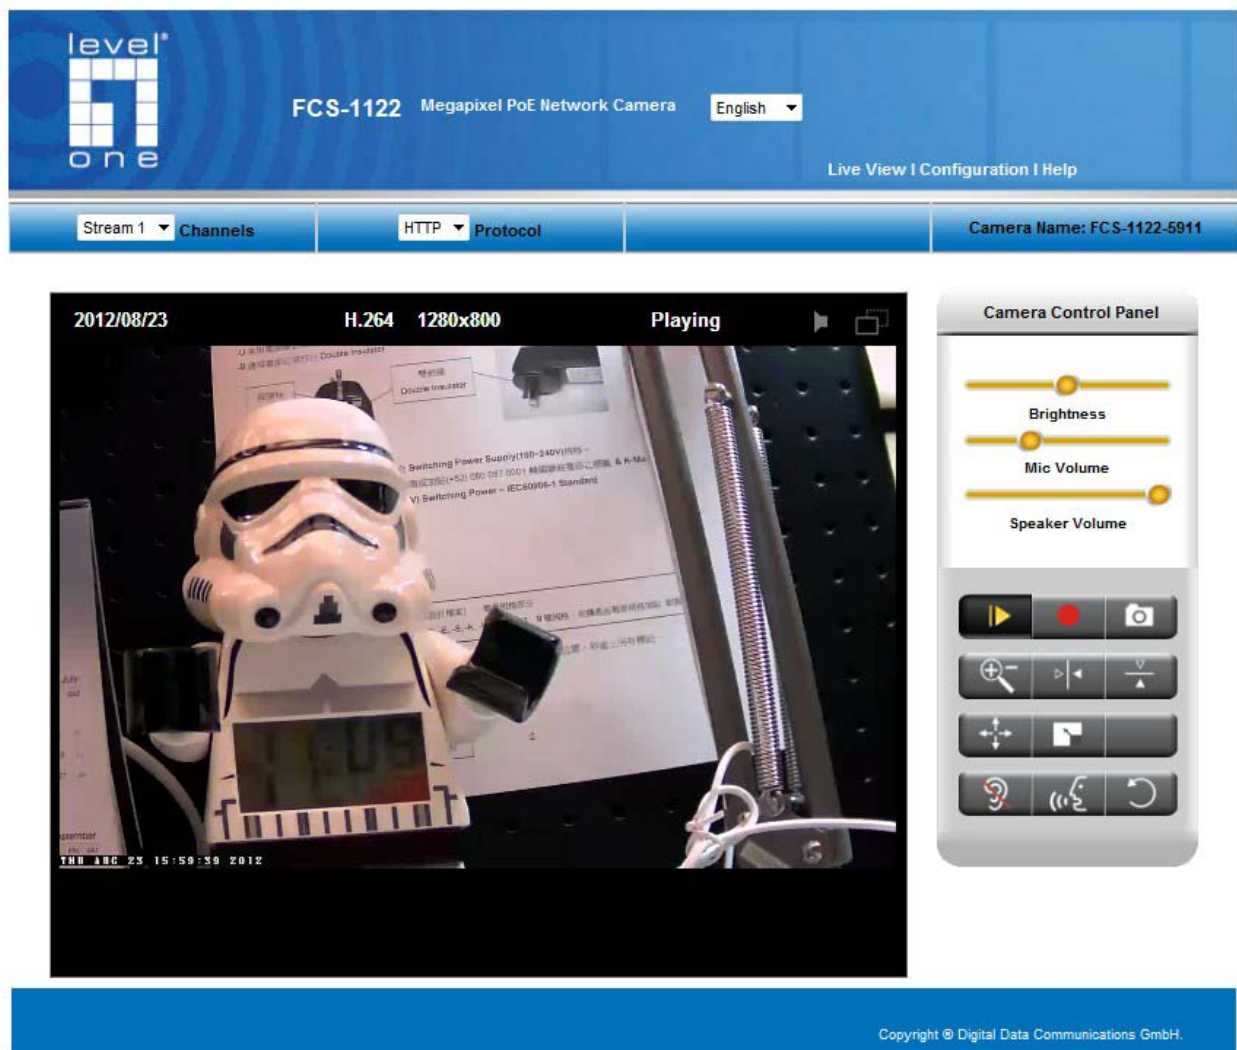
level one

FCS-1122 Megapixel PoE Network Camera English

Live View I Configuration I Help

Stream 1 Channels HTTP Protocol Camera Name: FCS-1122-5911

2012/08/23 H.264 1280x800 Playing

Double Insulator

Switching Power Supply(100~240V)

V) Switching Power – IEC60950-1 Standard

THU AUG 23 15:59:39 2012

Camera Control Panel

Brightness

Mic Volume

Speaker Volume

Copyright © Digital Data Communications GmbH.